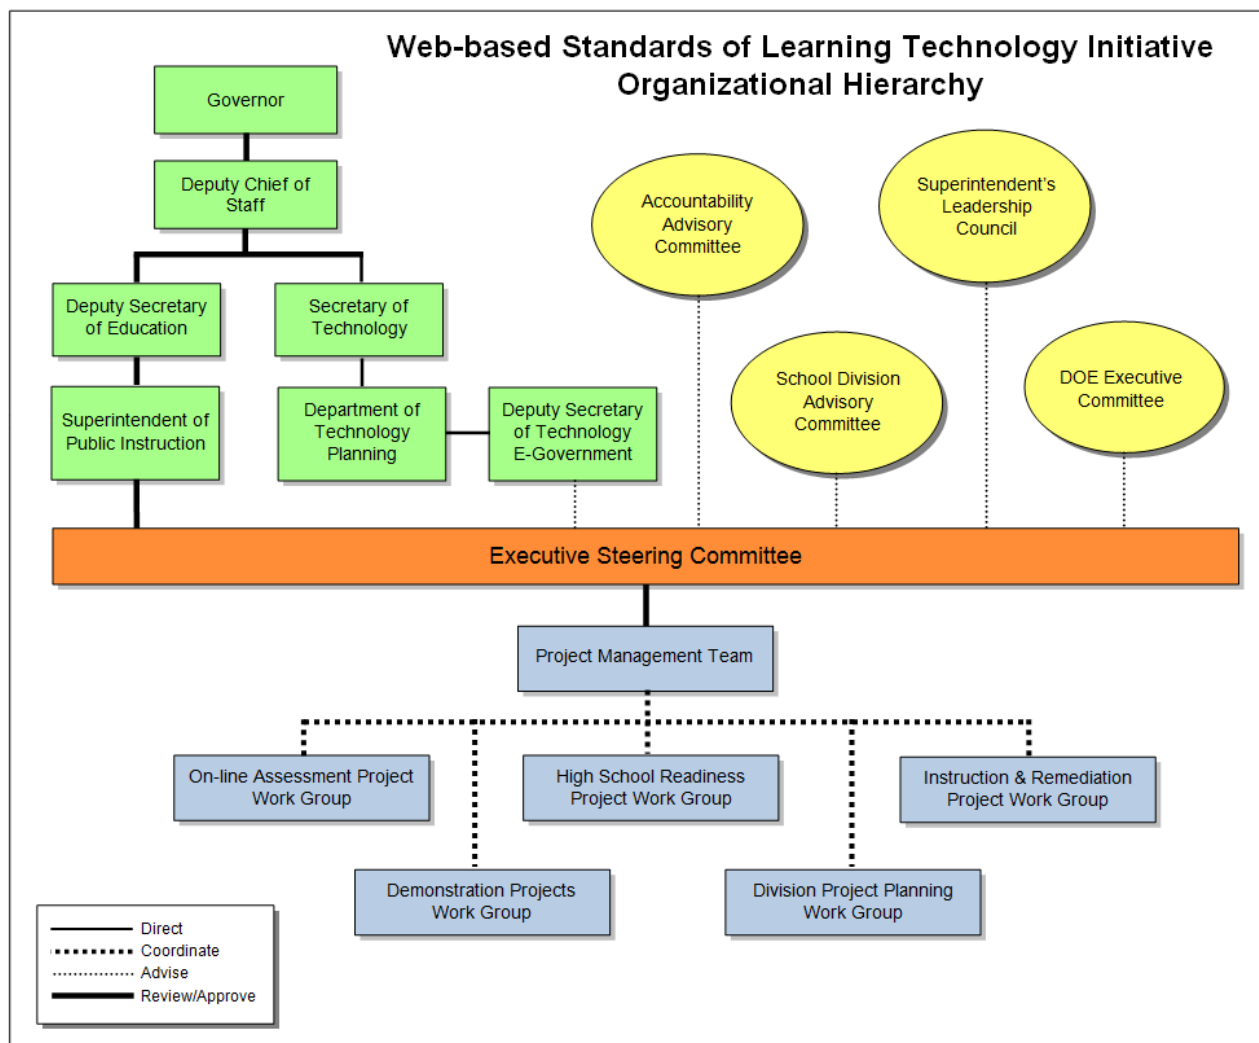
Web-based Standards of Learning Technology Initiative
Organizational Hierarchy

Governor

Deputy Chief of Staff

Deputy Secretary of Education

Secretary of Technology

Superintendent of Public Instruction

Department of Technology Planning

Deputy Secretary of Technology E-Government

Accountability Advisory Committee

Superintendent's Leadership Council

School Division Advisory Committee

DOE Executive Committee

Executive Steering Committee

Project Management Team

On-line Assessment Project Work Group

High School Readiness Project Work Group

Instruction & Remediation Project Work Group

Demonstration Projects Work Group

Division Project Planning Work Group

Direct
Coordinate
Advise
Review/Approve